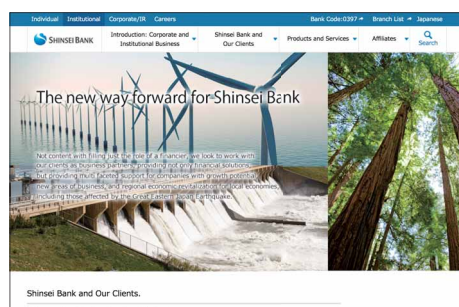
Individual Institutional Corporate/IR Careers Bank Code:0397 Branch List Japanese

SHINSEI BANK Introduction: Corporate and Institutional Business Shinsei Bank and Our Clients Products and Services Affiliates Search

The new way forward for Shinsei Bank

Not content with filling just the role of a financier, we look to work with our clients as business partners, providing not only financial solutions but providing multi-faceted support for companies with growth potential, new areas of business, and regional economic revitalization of local economies, including those affected by the Great Eastern Japan Earthquake.

Shinsei Bank and Our Clients.